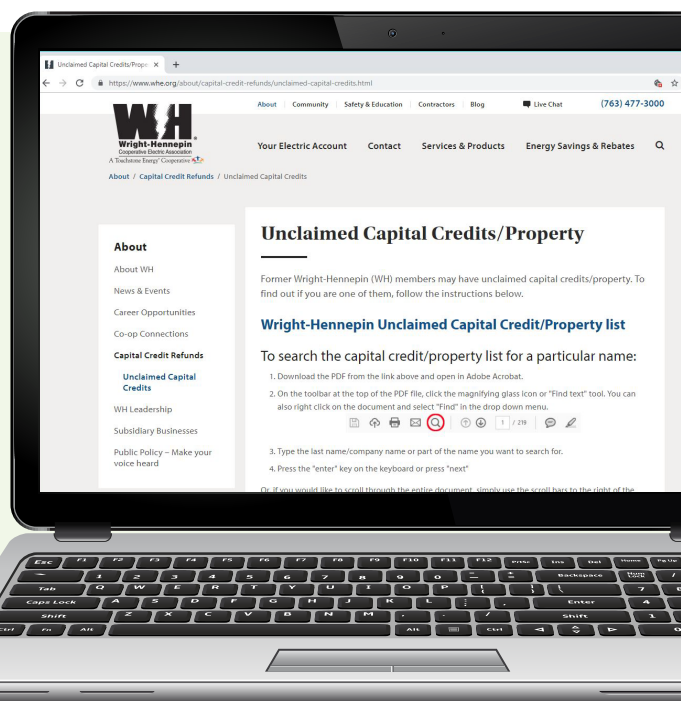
Unclaimed Capital Credits/Prope ×  +

https://www.whe.org/about/capital-credit-refunds/unclaimed-capital-credits.html

About | Community | Safety & Education | Contractors | Blog | Live Chat | (763) 477-3000

WH
Wright-Hennepin
Cooperative Electric Association
A Touchstone Energy® Cooperative

Your Electric Account | Contact | Services & Products | Energy Savings & Rebates

About / Capital Credit Refunds / Unclaimed Capital Credits

About
About WH
News & Events
Career Opportunities
Co-op Connections
Capital Credit Refunds
Unclaimed Capital Credits
WH Leadership
Subsidiary Businesses
Public Policy – Make your voice heard

Unclaimed Capital Credits/Property

Former Wright-Hennepin (WH) members may have unclaimed capital credits/property. To find out if you are one of them, follow the instructions below.

Wright-Hennepin Unclaimed Capital Credit/Property list

To search the capital credit/property list for a particular name:

1. Download the PDF from the link above and open in Adobe Acrobat.
2. On the toolbar at the top of the PDF file, click the magnifying glass icon or "Find text" tool. You can also right click on the document and select "Find" in the drop down menu.

1 / 219

3. Type the last name/company name or part of the name you want to search for.
4. Press the "enter" key on the keyboard or press "next"

Or, if you would like to scroll through the entire document, simply use the scroll bars to the right of the

Esc F1 F2 F3 F4 F5 F6 F7 F8 F9 F10 F11 F12 PrtSc Ins Del Home PgUp
~ 1 2 3 4 5 6 7 8 9 0 - = Backspace Num Lock /
Tab Q W E R T Y U I O P [ ] \ 7
Caps Lock A S D F G H J K L ; ' Enter 4
Shift Z X C V B N M , . / Shift 1
Ctrl Fn Alt Alt Ctrl